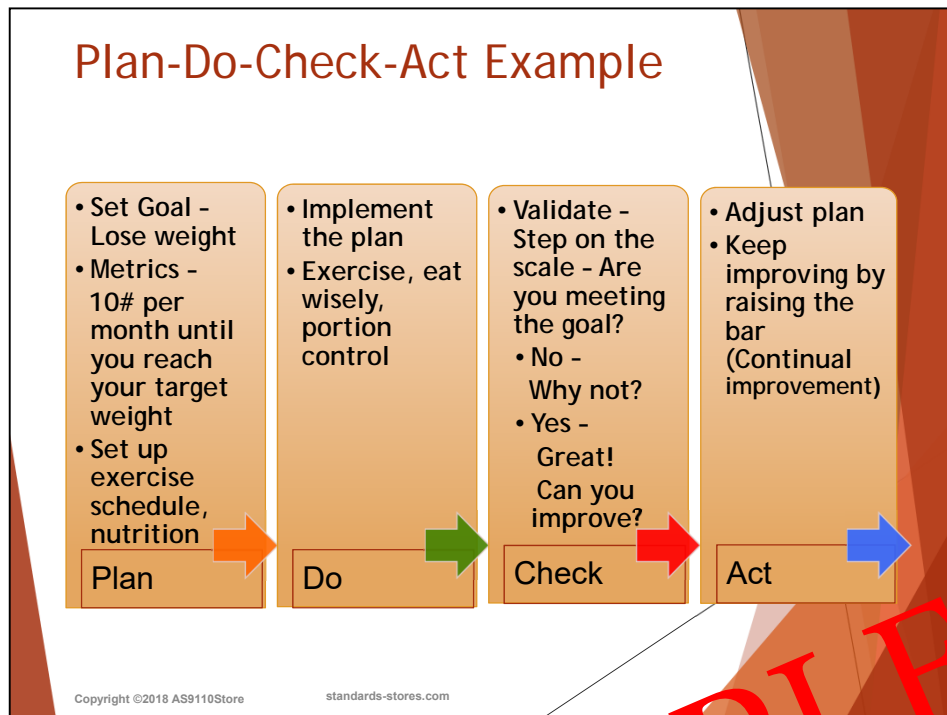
Plan-Do-Check-Act Example

• Set Goal – Lose weight
• Metrics – 10# per month until you reach your target weight
• Set up exercise schedule, nutrition

Plan

• Implement the plan
• Exercise, eat wisely, portion control

Do

• Validate – Step on the scale – Are you meeting the goal?
• No – Why not?
• Yes – Great! Can you improve?

Check

• Adjust plan
• Keep improving by raising the bar (Continual improvement)

Act

Copyright ©2018 AS9110Store

standards-stores.com

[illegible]